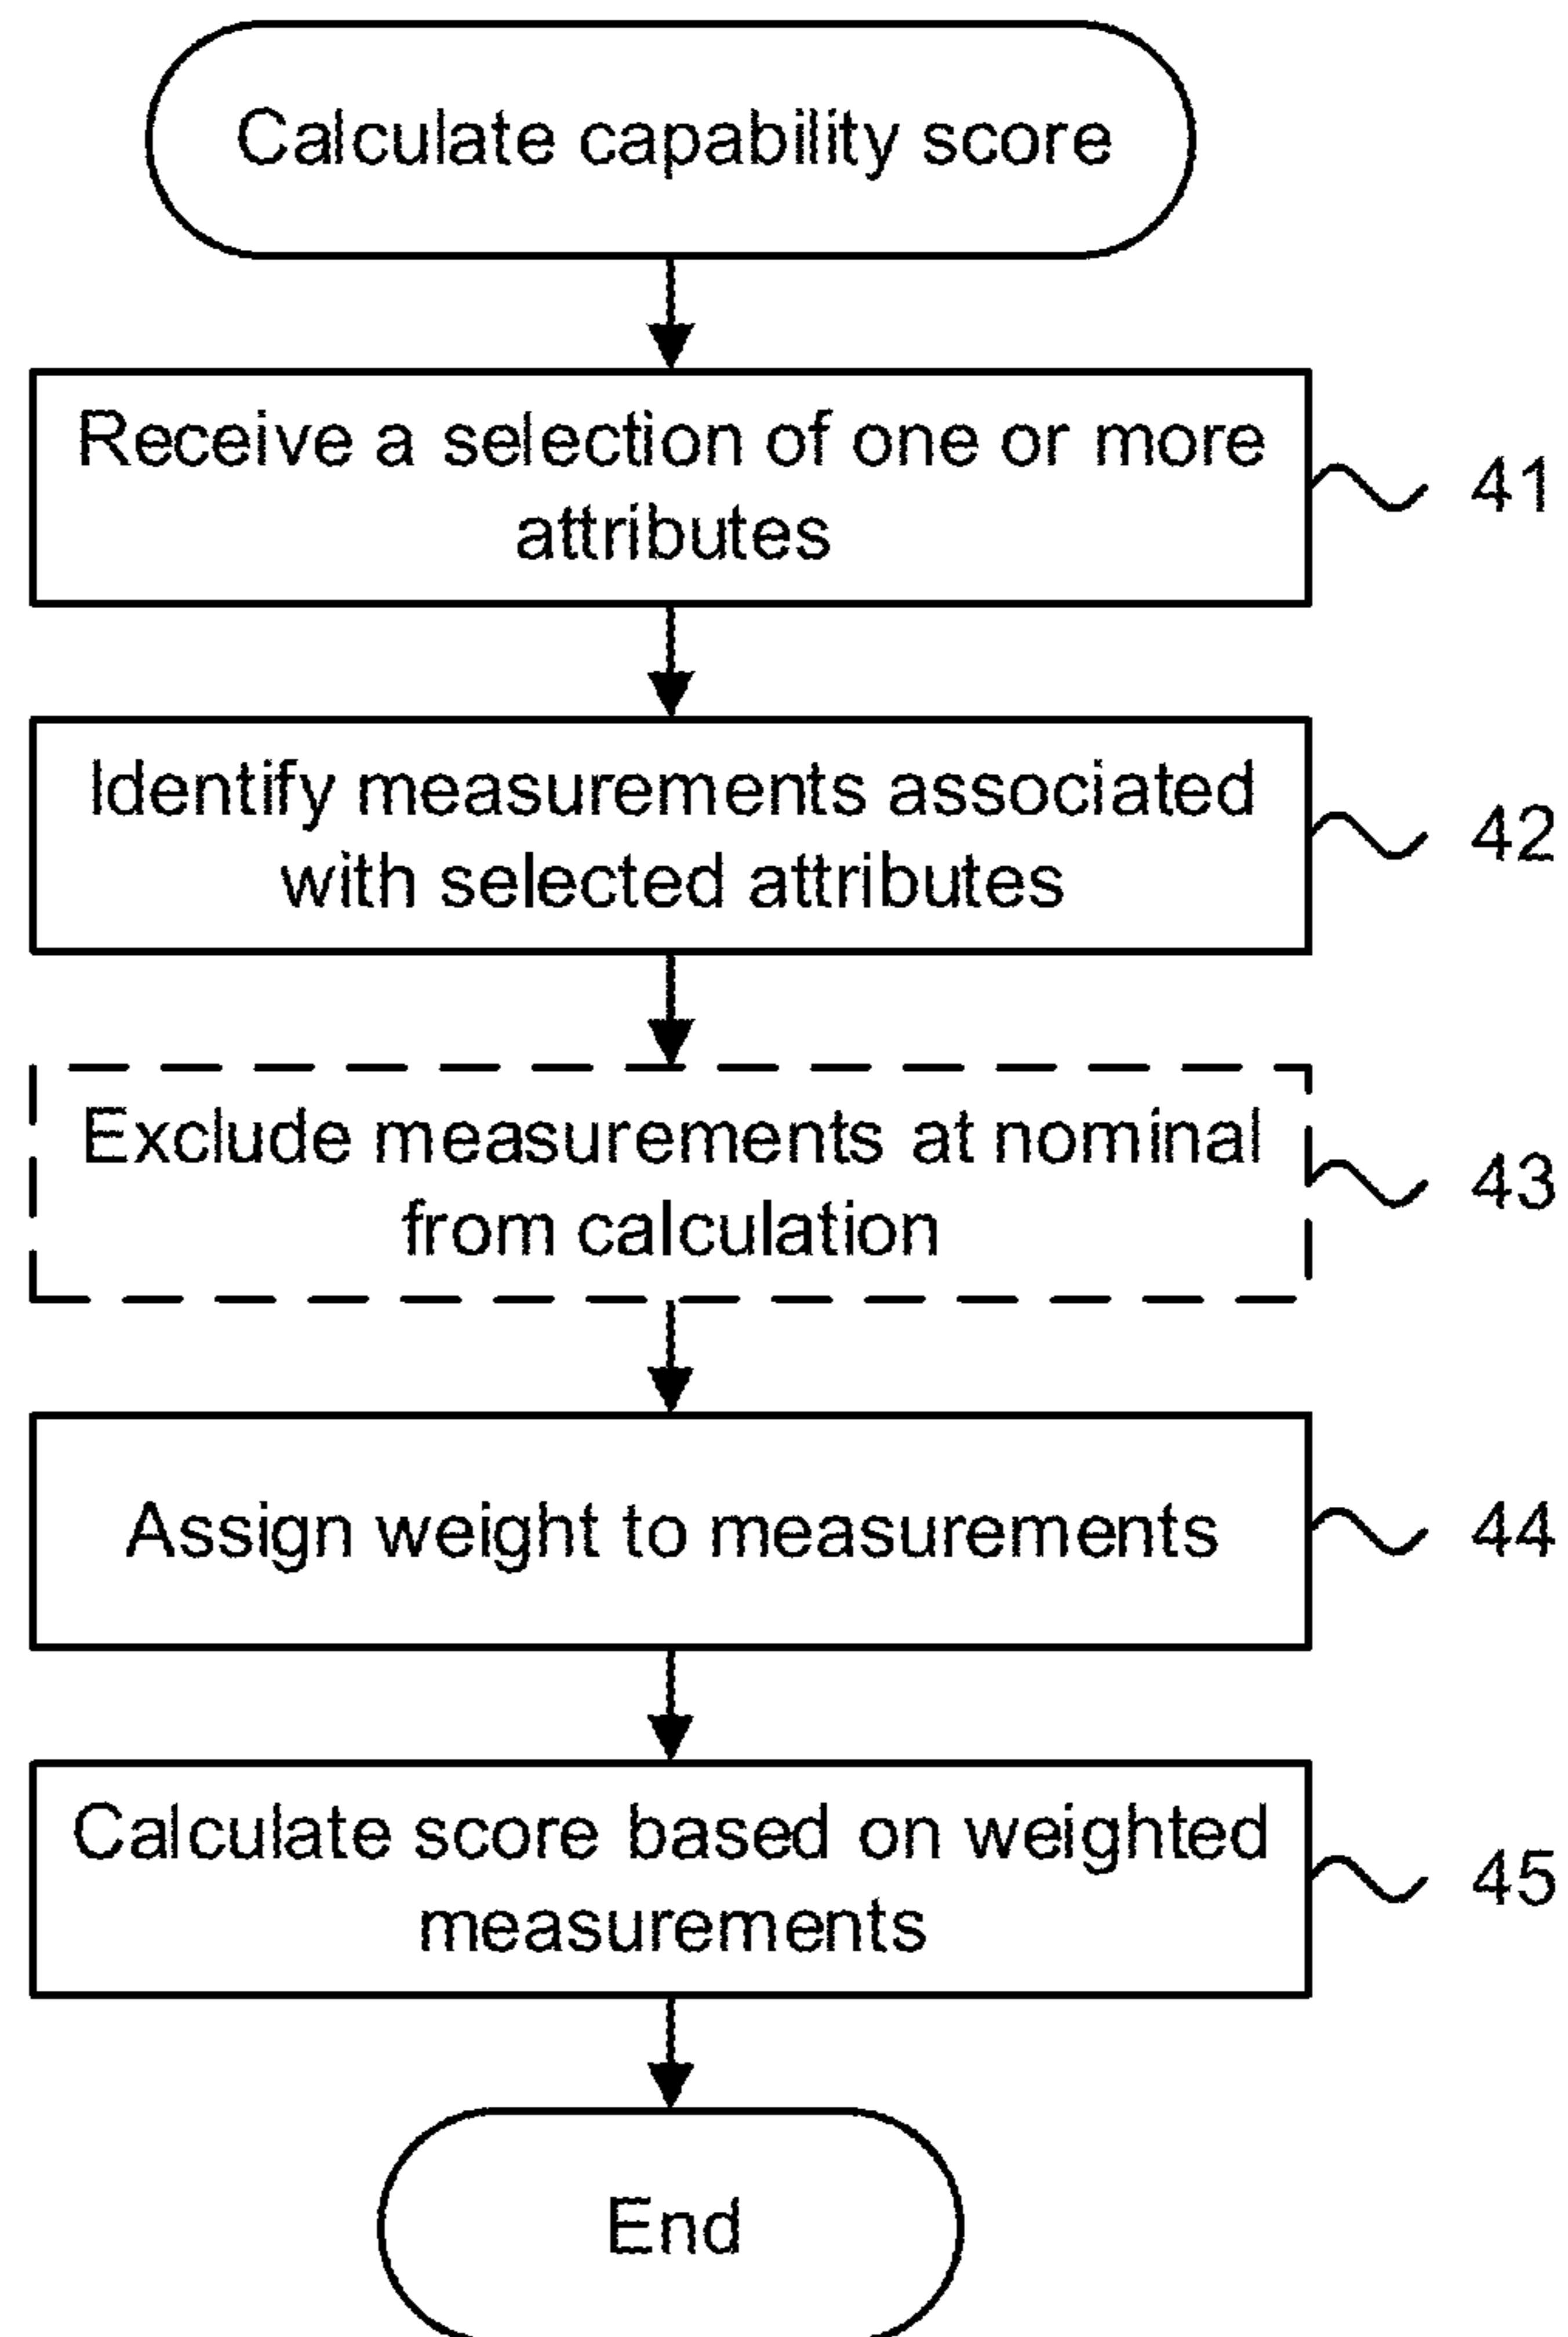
Calculate capability score

Receive a selection of one or more attributes

41

Identify measurements associated with selected attributes

42

Exclude measurements at nominal from calculation

43

Assign weight to measurements

44

Calculate score based on weighted measurements

45

End